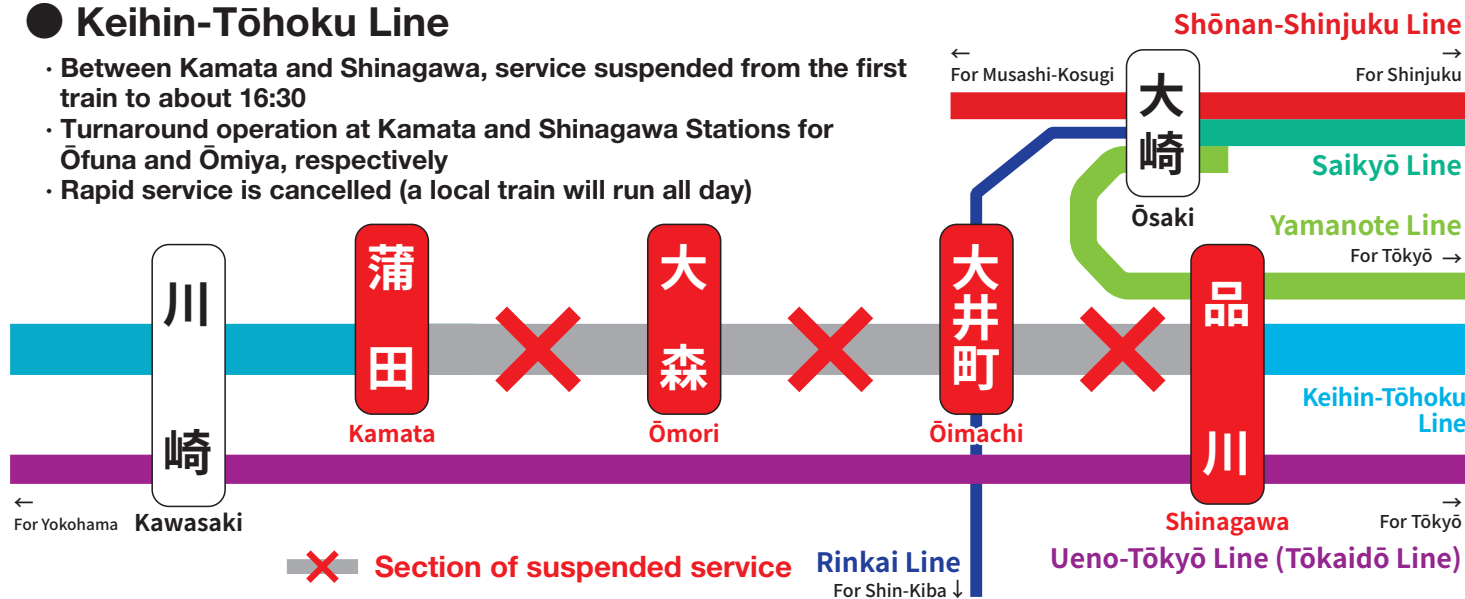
● Keihin-Tōhoku Line

· Between Kamata and Shinagawa, service suspended from the first train to about 16:30
· Turnaround operation at Kamata and Shinagawa Stations for Ōfuna and Ōmiya, respectively
· Rapid service is cancelled (a local train will run all day)

Shōnan-Shinjuku Line
← For Musashi-Kosugi
For Shinjuku →
大崎
Ōsaki
Saikyō Line
Yamanote Line
For Tōkyō →

川崎
Kawasaki
蒲田
Kamata
大森
Ōmori
大井町
Ōimachi
品川
Shinagawa

Keihin-Tōhoku Line

← For Yokohama
For Tōkyō →

Section of suspended service
Rinkai Line
For Shin-Kiba ↓
Ueno-Tōkyō Line (Tōkaidō Line)